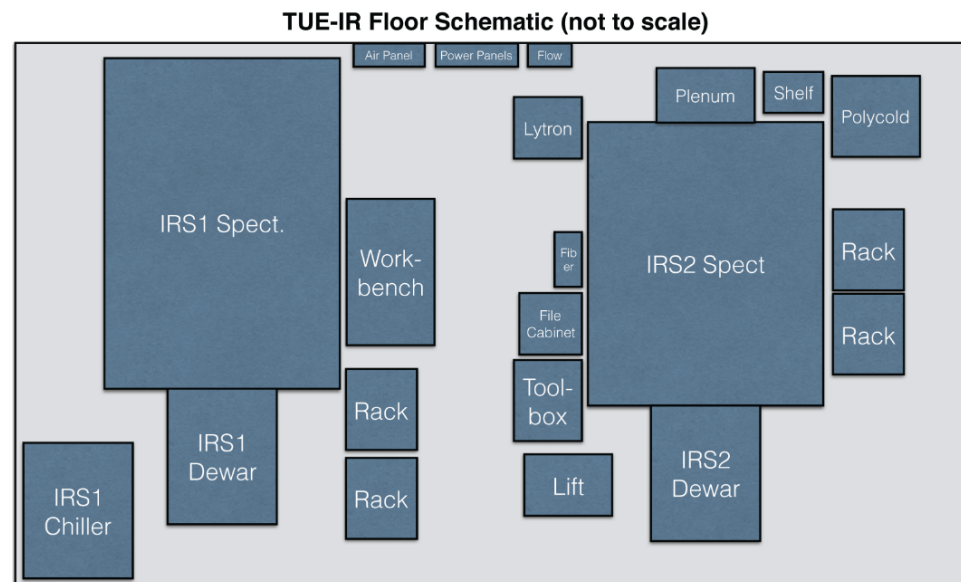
TUE-IR Floor Schematic (not to scale)

Air Panel

Power Panels

Flow

IRS1 Spect.

Workbench

Rack

Rack

IRS1 Dewar

IRS1 Chiller

Lytron

Plenum

Shelf

Polycold

IRS2 Spect

Fiber

File Cabinet

Toolbox

Lift

IRS2 Dewar

Rack

Rack